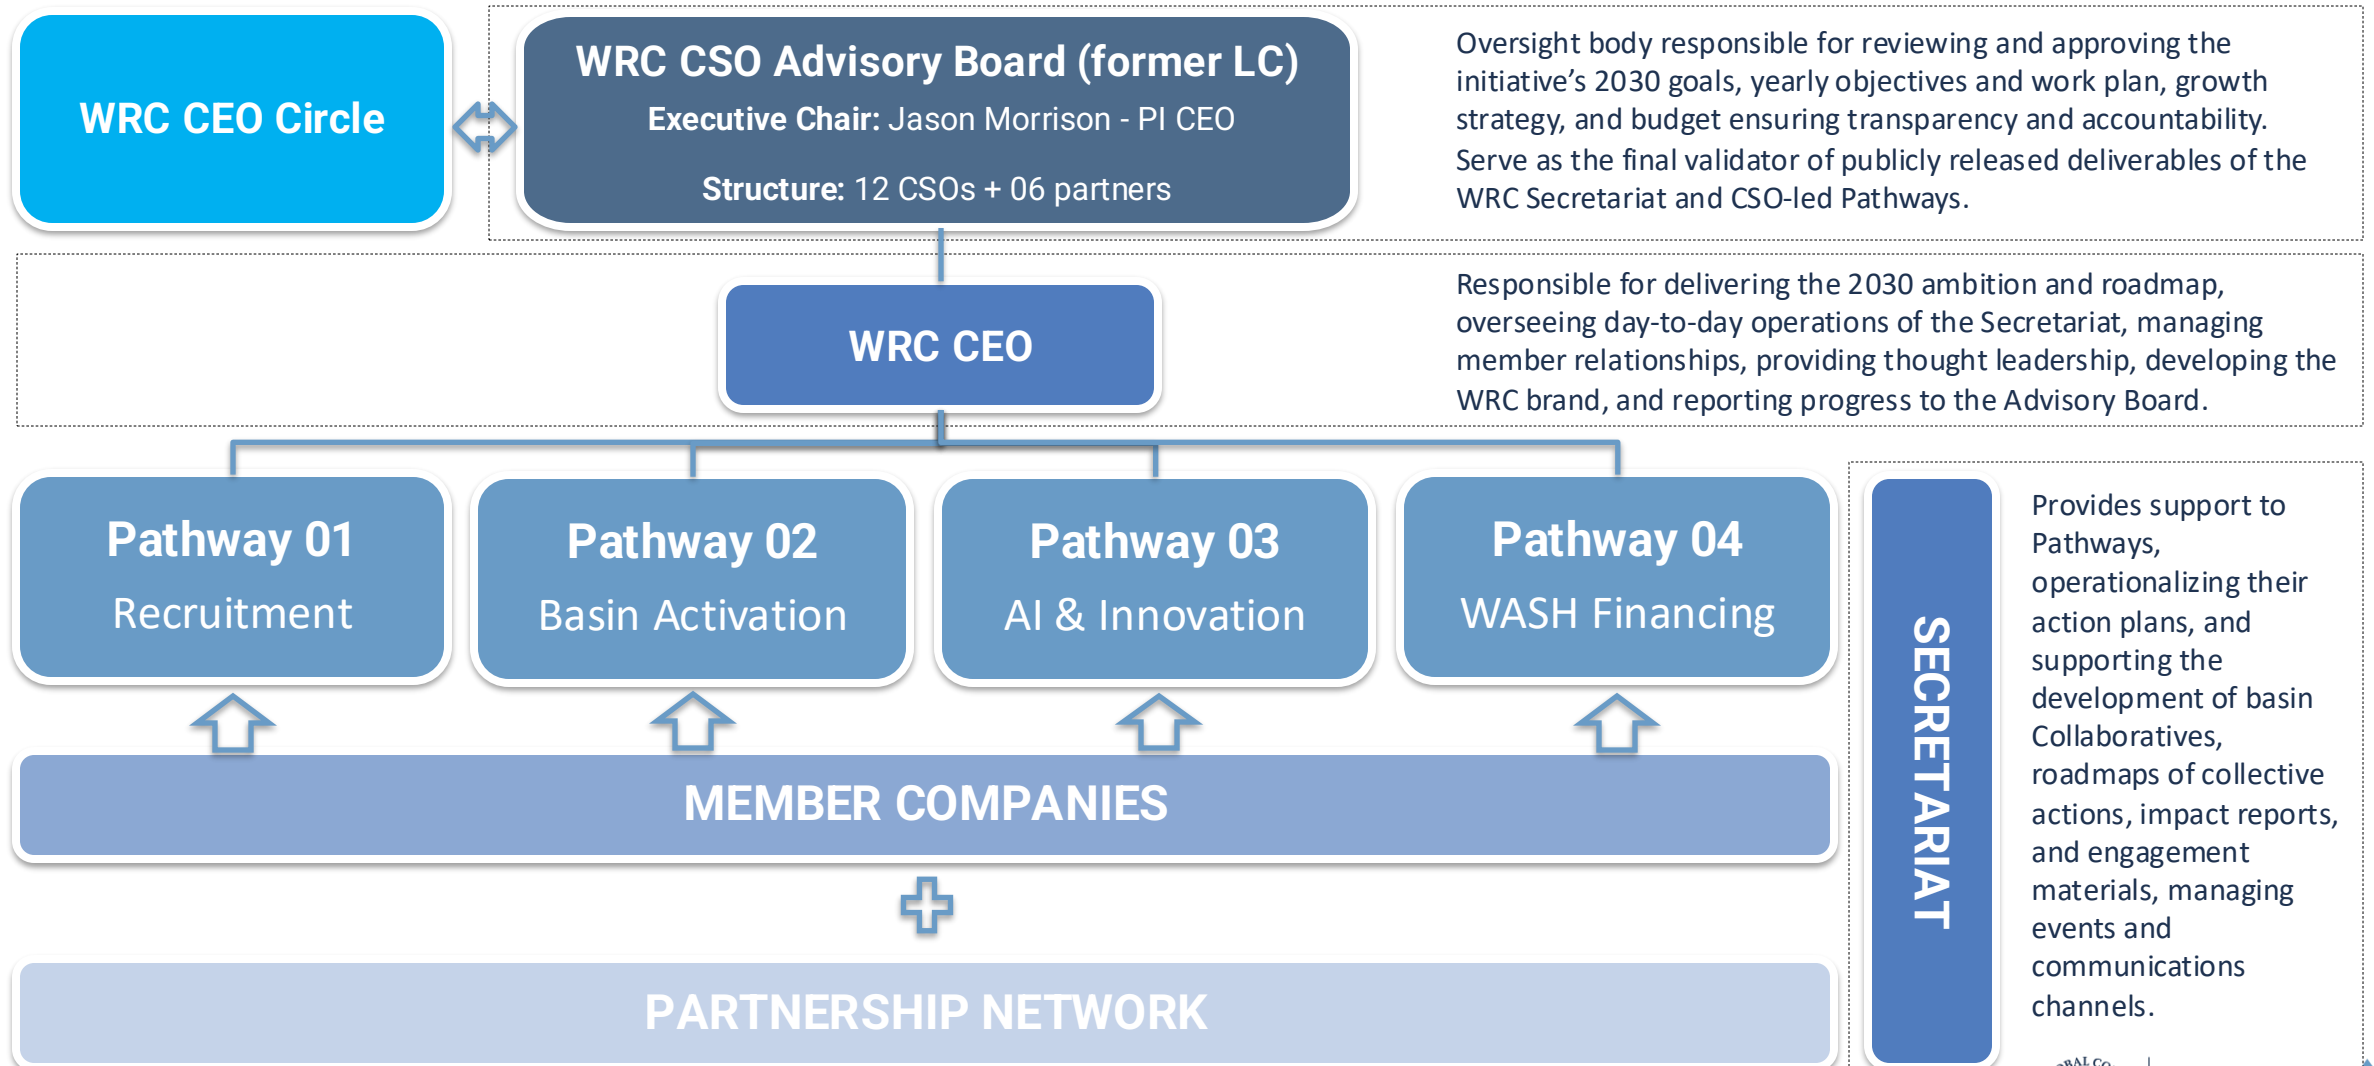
WRC CEO Circle

WRC CSO Advisory Board (former LC)

Executive Chair: Jason Morrison - PI CEO

Structure: 12 CSOs + 06 partners

Oversight body responsible for reviewing and approving the initiative's 2030 goals, yearly objectives and work plan, growth strategy, and budget ensuring transparency and accountability. Serve as the final validator of publicly released deliverables of the WRC Secretariat and CSO-led Pathways.

WRC CEO

Responsible for delivering the 2030 ambition and roadmap, overseeing day-to-day operations of the Secretariat, managing member relationships, providing thought leadership, developing the WRC brand, and reporting progress to the Advisory Board.

Pathway 01
Recruitment

Pathway 02
Basin Activation

Pathway 03
AI & Innovation

Pathway 04
WASH Financing

MEMBER COMPANIES

PARTNERSHIP NETWORK

SECRETARIAT

Provides support to Pathways, operationalizing their action plans, and supporting the development of basin Collaboratives, roadmaps of collective actions, impact reports, and engagement materials, managing events and communications channels.